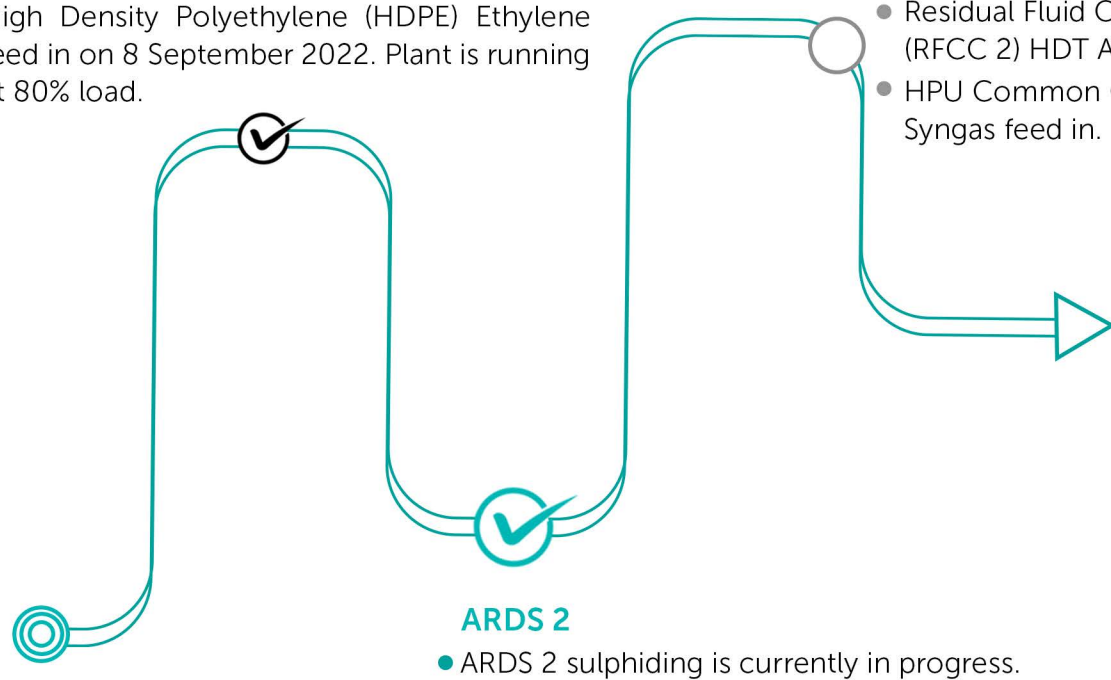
igh Density Polyethylene (HDPE) Ethylene eed in on 8 September 2022. Plant is running t 80% load.

• Residual Fluid C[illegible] (RFCC 2) HDT A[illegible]
• HPU Common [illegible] Syngas feed in.

ARDS 2
• ARDS 2 sulphiding is currently in progress.